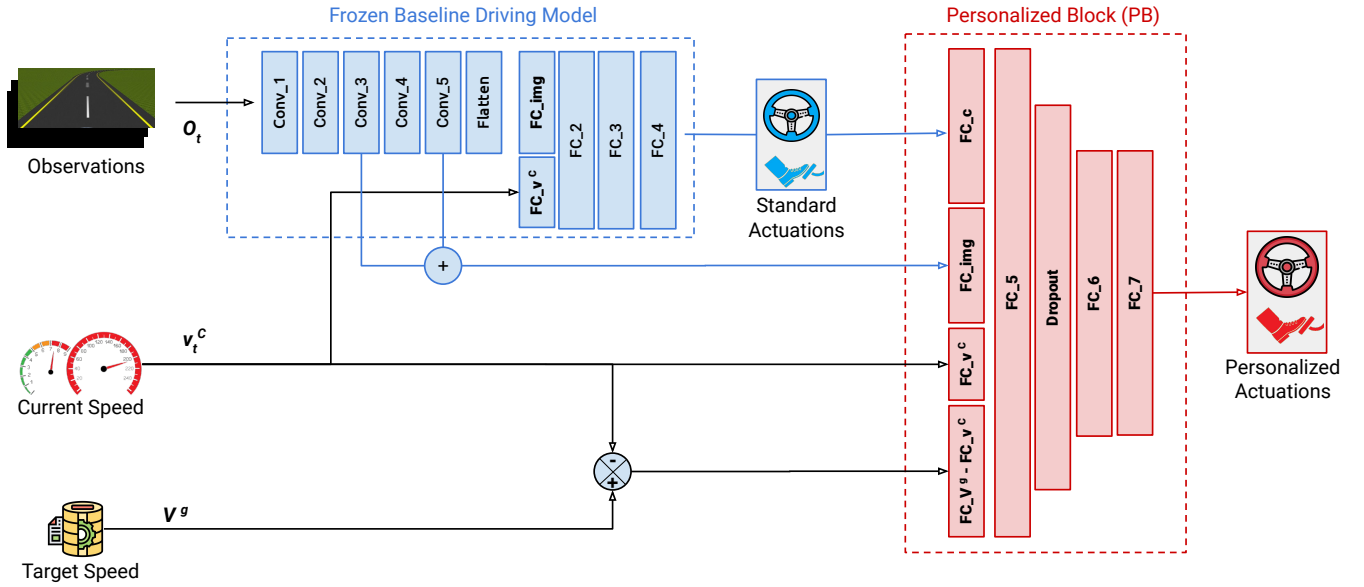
Frozen Baseline Driving Model

Personalized Block (PB)

Observations

$O_t$

Conv_1
Conv_2
Conv_3
Conv_4
Conv_5
Flatten
FC_img
FC_v$^c$
FC_2
FC_3
FC_4

Standard Actuations

+

FC_c
FC_img
FC_v$^c$
FC_V$^g$ - FC_v$^c$
FC_5
Dropout
FC_6
FC_7

Personalized Actuations

$v_t^C$

Current Speed

-
+

$V^g$

Target Speed